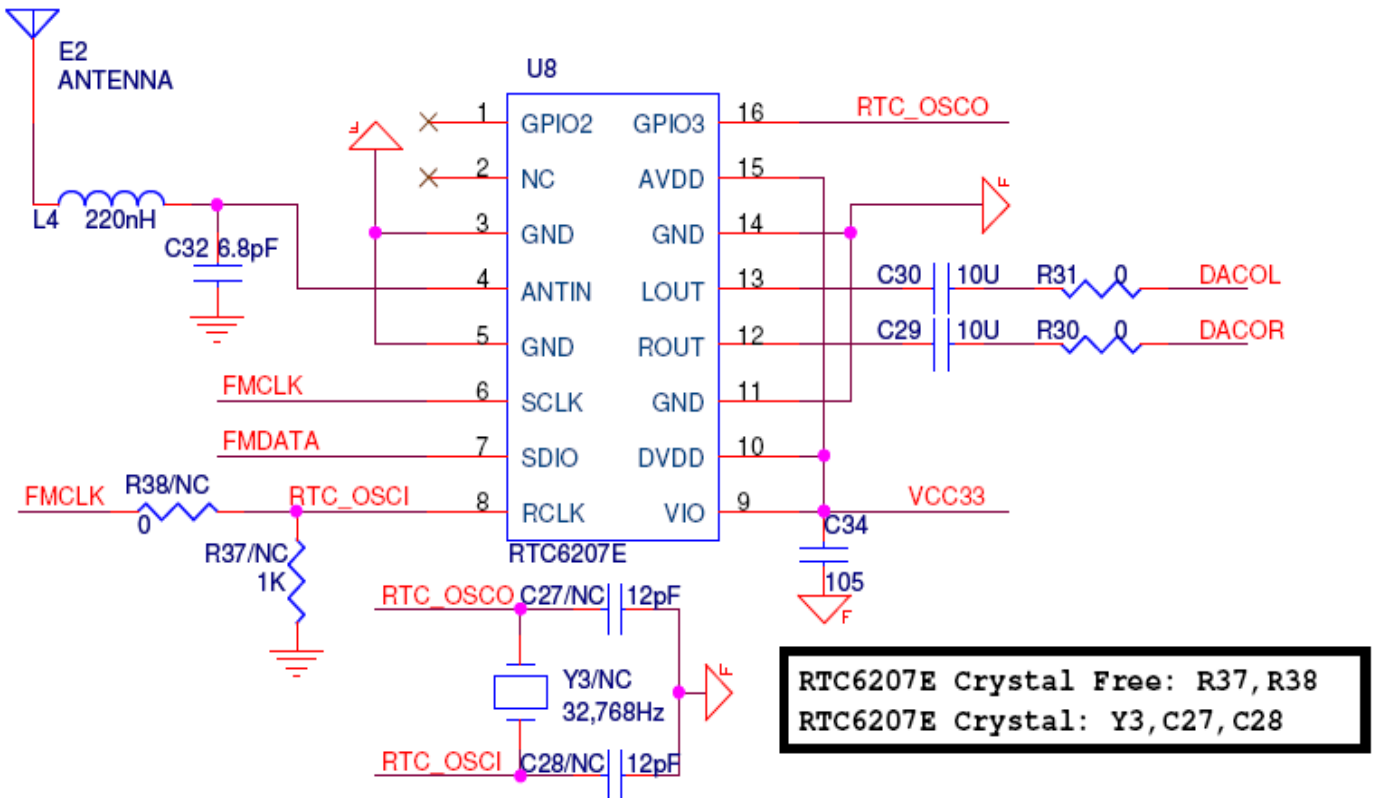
E2
ANTENNA

U8

1 GPIO2
2 NC
3 GND
4 ANTIN
5 GND
6 SCLK
7 SDIO
8 RCLK

GPIO3 16
AVDD 15
GND 14
LOUT 13
ROUT 12
GND 11
DVDD 10
VIO 9

RTC6207E

RTC_OSCO

L4 220nH
C32 6.8pF

C30 10U R31 0 DACOL
C29 10U R30 0 DACOR

FMCLK
FMDATA
FMCLK R38/NC 0 RTC_OSCI
R37/NC 1K

VCC33
C34
105

RTC_OSCO C27/NC 12pF
Y3/NC
32,768Hz
RTC_OSCI C28/NC 12pF

F
F
F
F

RTC6207E Crystal Free: R37,R38
RTC6207E Crystal: Y3,C27,C28